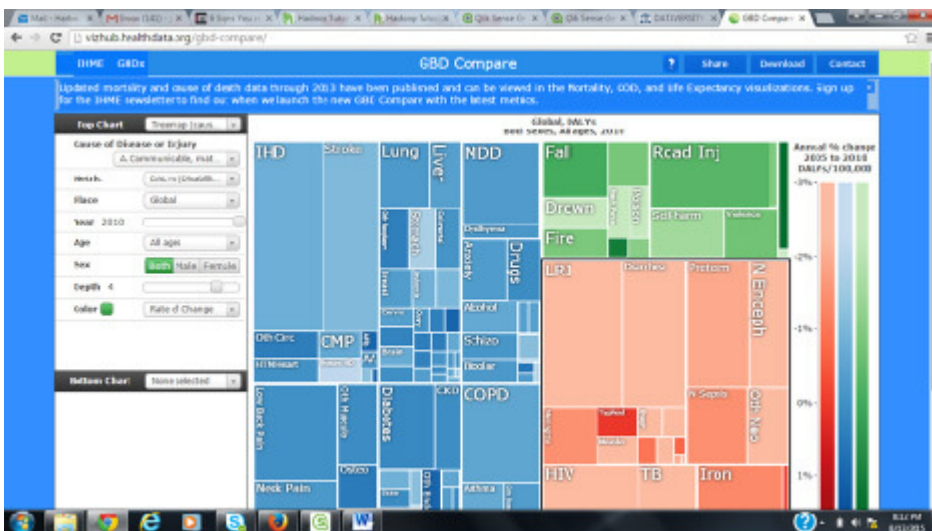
vizhub.healthdata.org/gbd-compare/

IHME GBDx

GBD Compare

Share Download Contact

Updated mortality and cause of death data through 2013 have been published and can be viewed in the Mortality, COD, and Life Expectancy visualizations. Sign up for the IHME newsletter to find out when we launch the new GBD Compare with the latest metrics.

Top Chart Treemap (caus...

Cause of Disease or Injury
A. Communicable, mat...

Metric Cou...

Place Global

Year 2010

Age All ages

Sex Both Male Female

Depth 4

Color Rate of Change

Bottom Chart None selected

Global, DALYs
Both sexes, All ages, 2010

IHD Stroke Lung Liver NDD Fall Road Inj

Drown Self harm Violence Fire

Drugs Anxiety Alcohol Schizo Bipolar

Oth Circ CMP

Low Back Pain Oth Musculo Diabetes CKD COPD Osteo Neck Pain Asthma

LRI Diarrhea Preterm N Enceph N Sepsis Oth Neo Tetanus Measles HIV TB Iron

Annual % change 2005 to 2010 DALYs/100,000

-3% -2% -1% 0% 1%